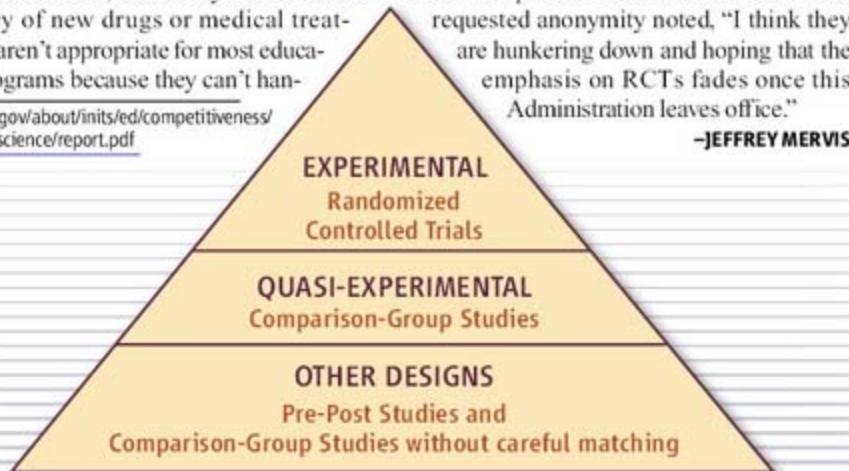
y of new drugs or medical treat- aren't appropriate for most educa- ograms because they can't han-

gov/about/inits/ed/competitiveness/ science/report.pdf

requested anonymity noted, "I think they are hunkering down and hoping that the emphasis on RCTs fades once this Administration leaves office."

–JEFFREY MERVIS

EXPERIMENTAL
Randomized Controlled Trials

QUASI-EXPERIMENTAL
Comparison-Group Studies

OTHER DESIGNS
Pre-Post Studies and Comparison-Group Studies without careful matching